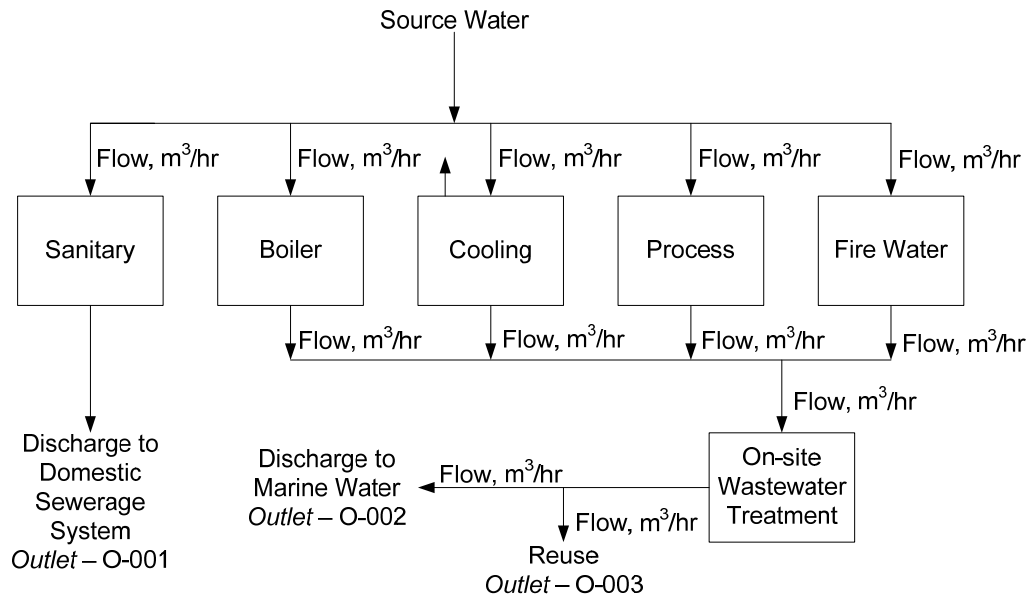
Source Water

Flow, m$^3$/hr

Flow, m$^3$/hr

Flow, m$^3$/hr

Flow, m$^3$/hr

Flow, m$^3$/hr

Sanitary

Boiler

Cooling

Process

Fire Water

Flow, m$^3$/hr

Flow, m$^3$/hr

Flow, m$^3$/hr

Flow, m$^3$/hr

Flow, m$^3$/hr

Discharge to Domestic Sewerage System *Outlet* – O-001

Discharge to Marine Water *Outlet* – O-002

Flow, m$^3$/hr

On-site Wastewater Treatment

Flow, m$^3$/hr

Reuse *Outlet* – O-003